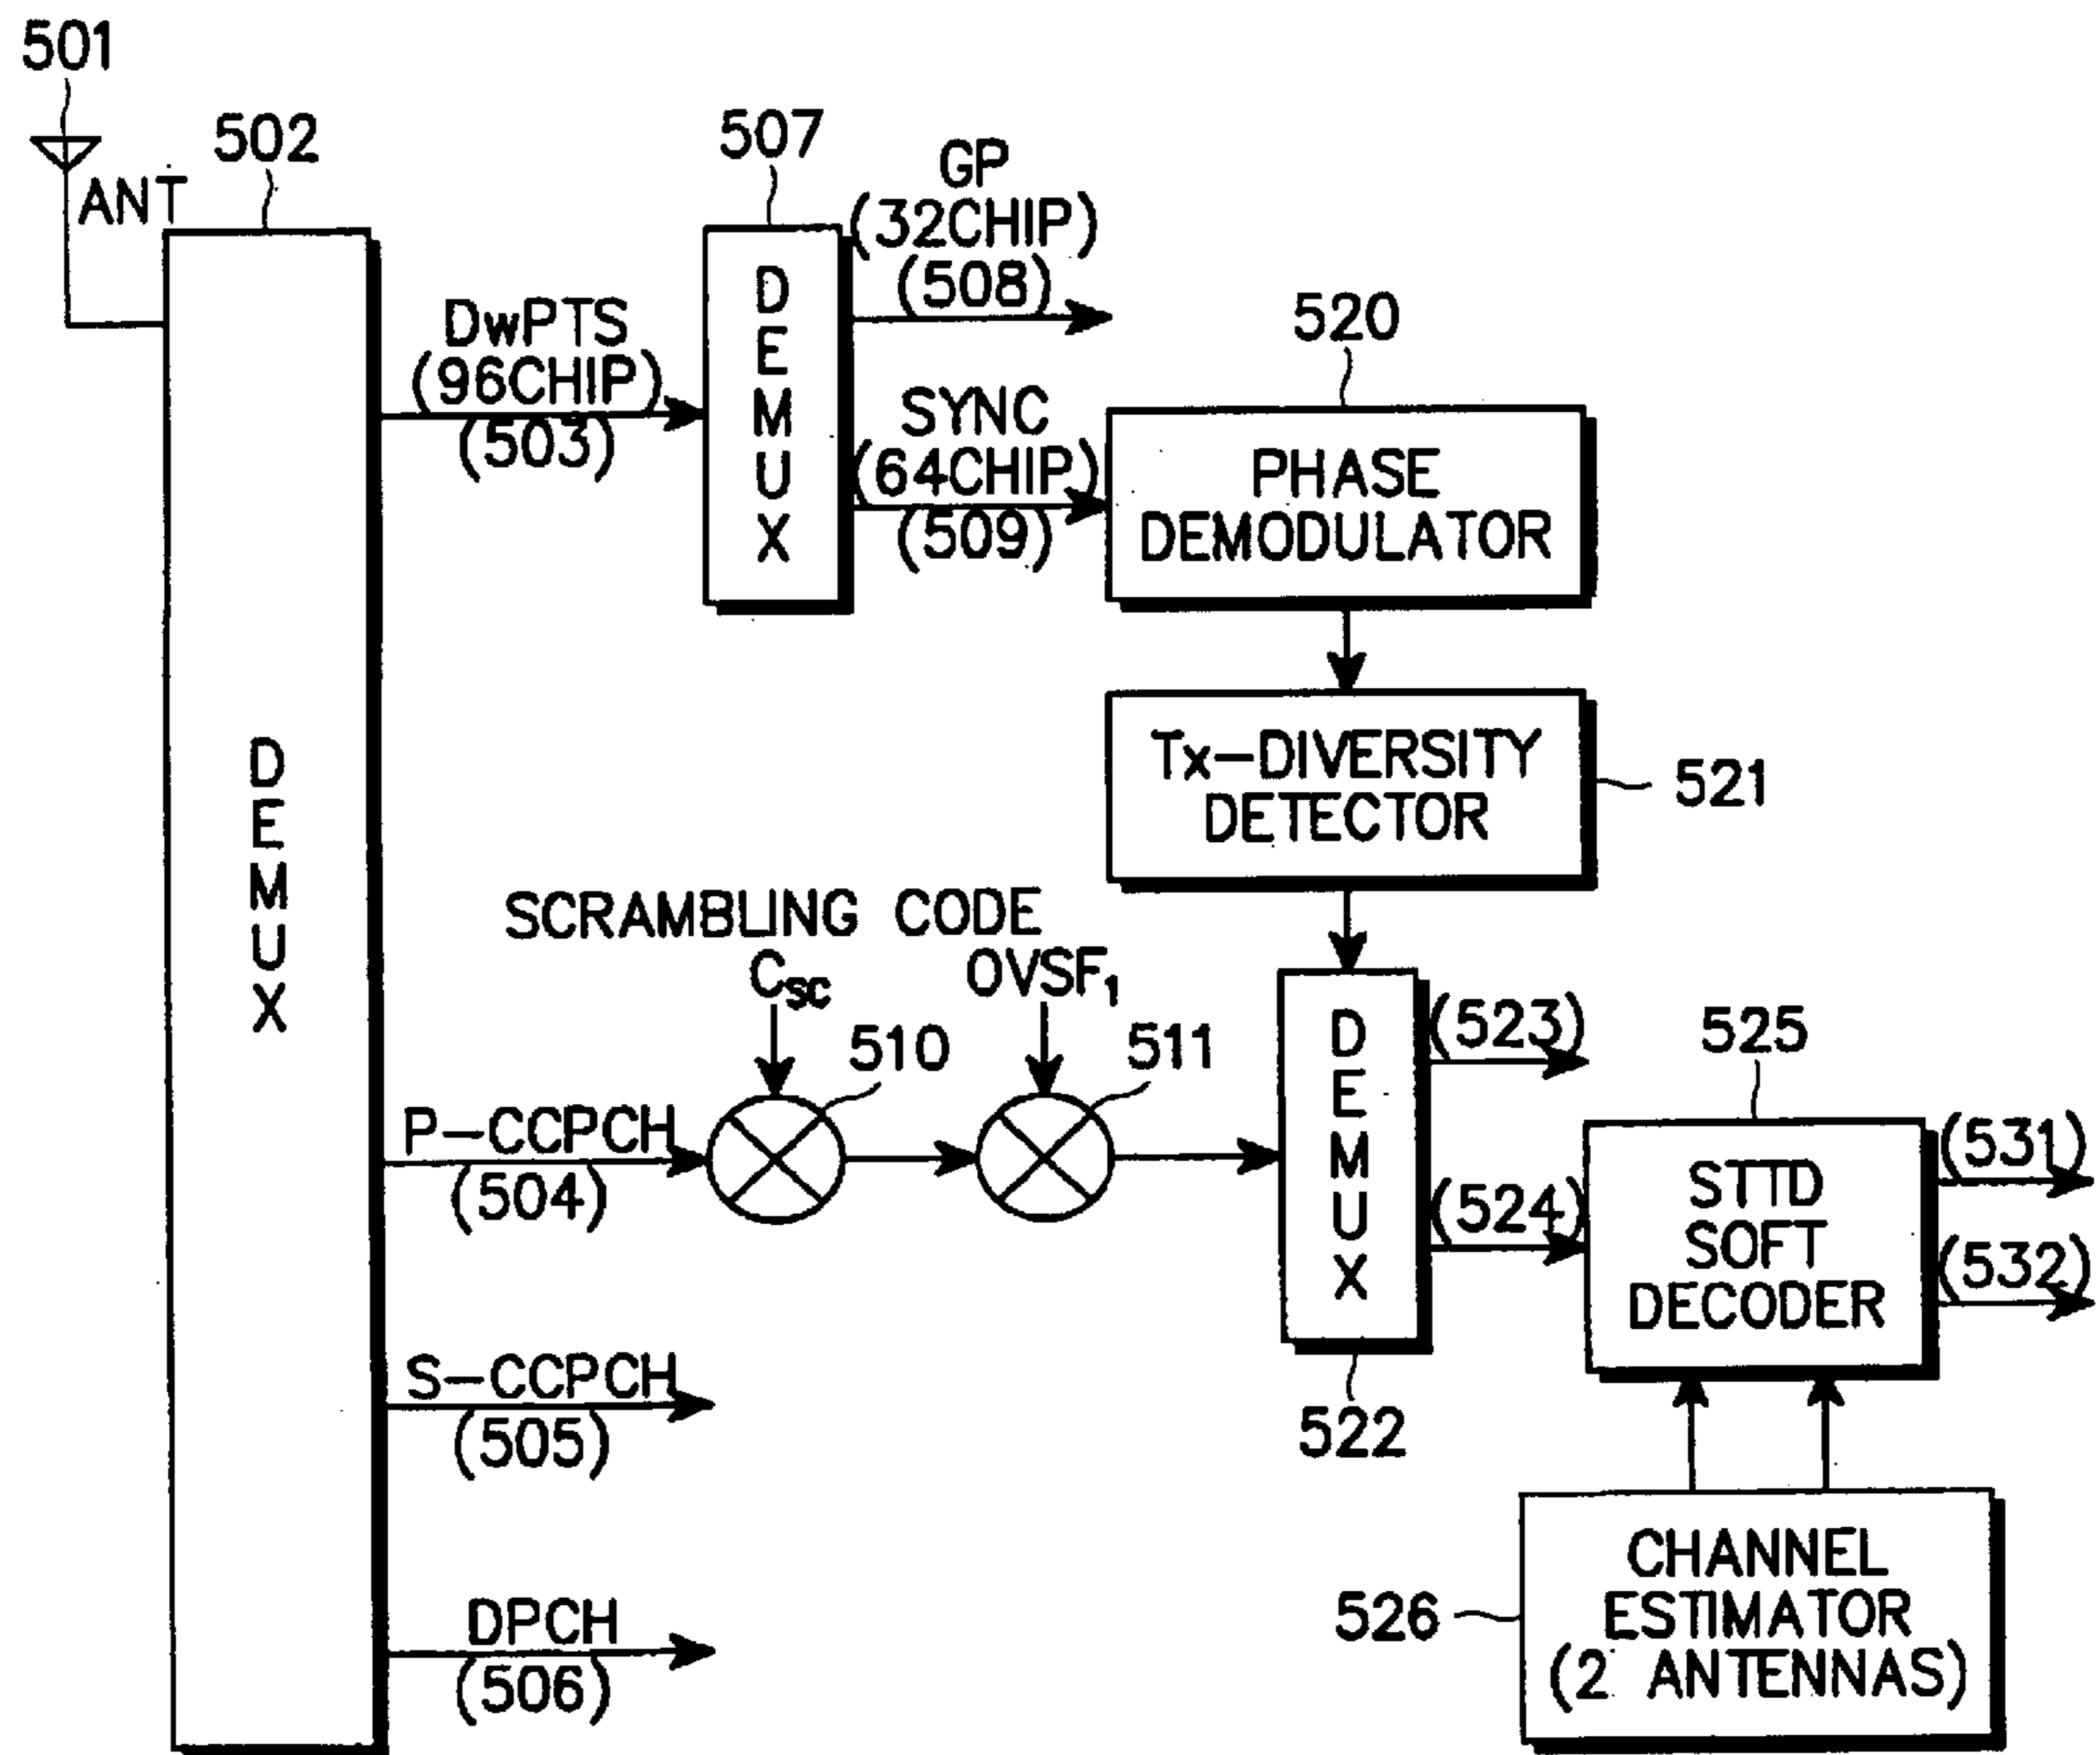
501
ANT
502
DEMUX
507
DEMUX
GP
(32CHIP)
(508)
DwPTS
(96CHIP)
(503)
SYNC
(64CHIP)
(509)
520
PHASE DEMODULATOR
Tx-DIVERSITY DETECTOR
521
SCRAMBLING CODE
$C_{sc}$
$OVSF_1$
510
511
DEMUX
(523)
(524)
522
525
STTD SOFT DECODER
(531)
(532)
P-CCPCH
(504)
S-CCPCH
(505)
DPCH
(506)
526
CHANNEL ESTIMATOR (2 ANTENNAS)